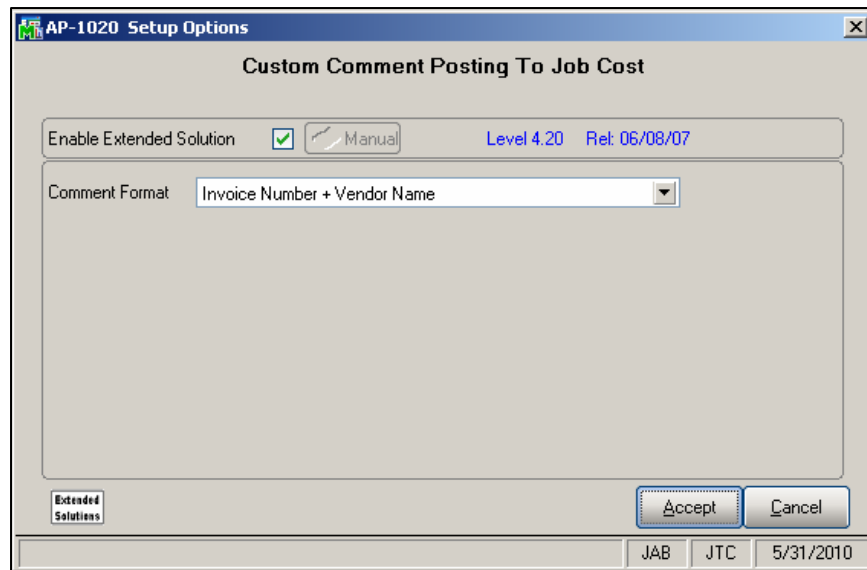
AP-1020 Setup Options

Custom Comment Posting To Job Cost

Enable Extended Solution
Manual
Level 4.20 Rel: 06/08/07

Comment Format
Invoice Number + Vendor Name

Extended Solutions

Accept
Cancel

JAB
JTC
5/31/2010